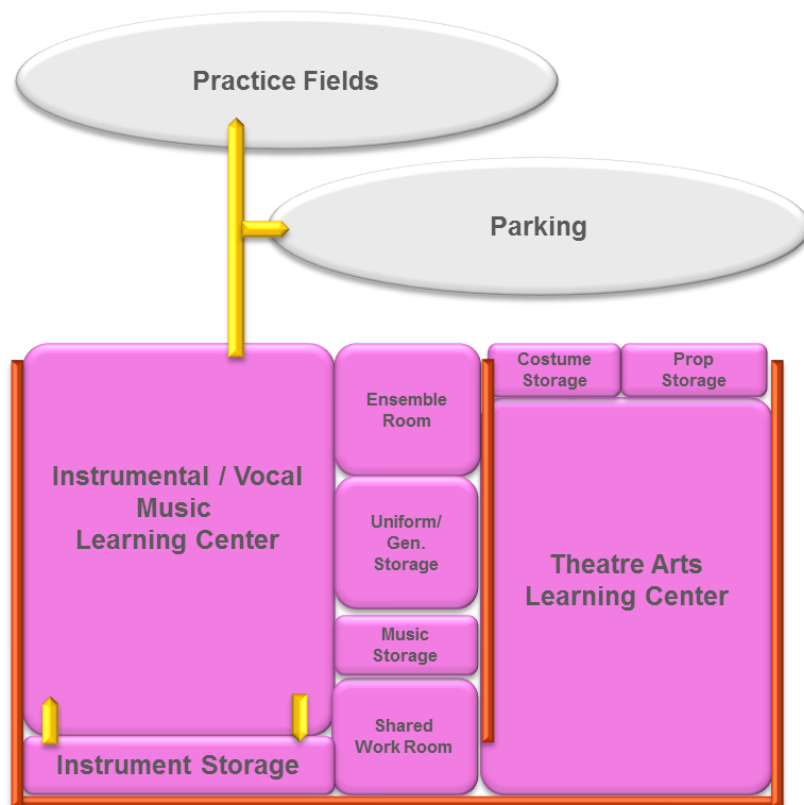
Practice Fields

Parking

Instrumental / Vocal Music Learning Center

Ensemble Room

Uniform/ Gen. Storage

Music Storage

Shared Work Room

Instrument Storage

Costume Storage

Prop Storage

Theatre Arts Learning Center